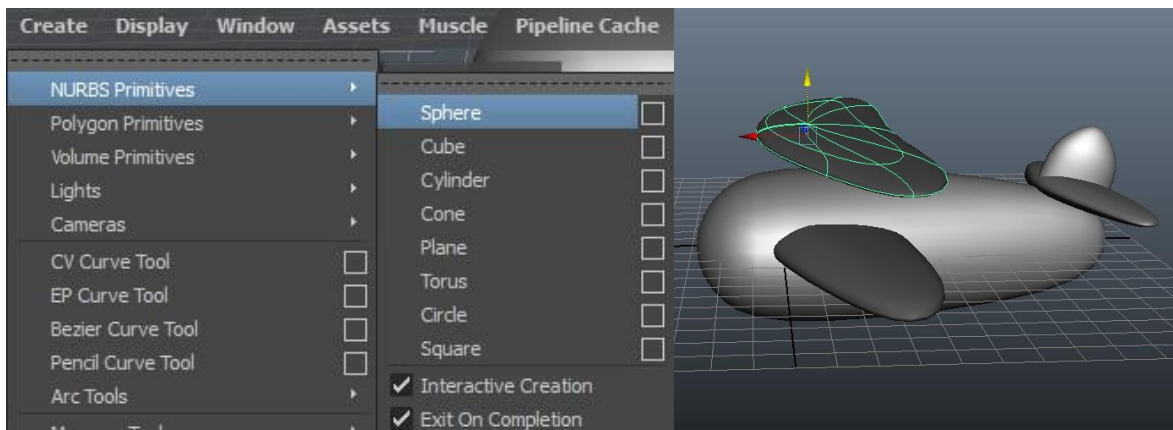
Create Display Window Assets Muscle Pipeline Cache

NURBS Primitives
Polygon Primitives
Volume Primitives
Lights
Cameras
CV Curve Tool
EP Curve Tool
Bezier Curve Tool
Pencil Curve Tool
Arc Tools
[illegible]

Sphere
Cube
Cylinder
Cone
Plane
Torus
Circle
Square
✓ Interactive Creation
✓ Exit On Completion